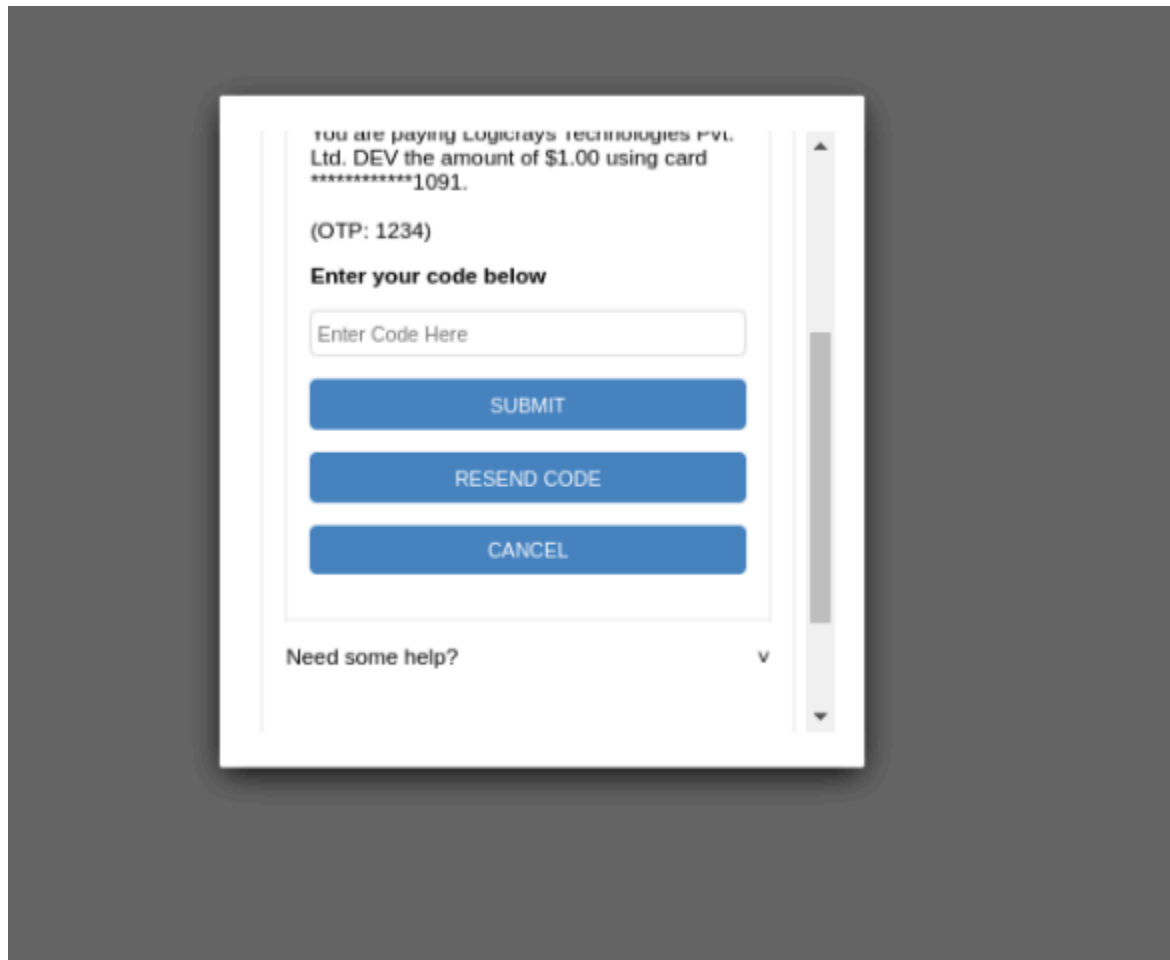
You are paying Logicrays Technologies Pvt. Ltd. DEV the amount of $1.00 using card ************1091.

(OTP: 1234)

**Enter your code below**

Enter Code Here

SUBMIT

RESEND CODE

CANCEL

Need some help?

v